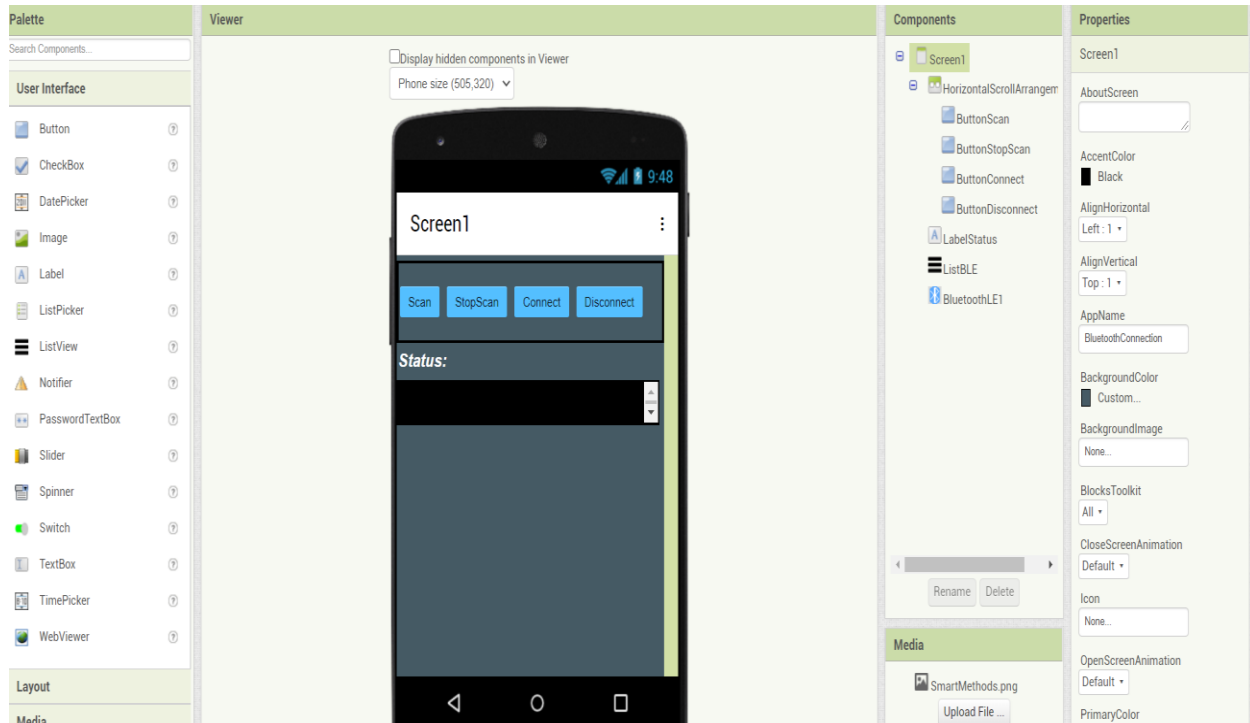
Palette

Search Components...

User Interface

Button
CheckBox
DatePicker
Image
Label
ListPicker
ListView
Notifier
PasswordTextBox
Slider
Spinner
Switch
TextBox
TimePicker
WebViewer

Layout

Media

Viewer

Display hidden components in Viewer

Phone size (505,320)

9:48

Screen1

Scan StopScan Connect Disconnect

Status:

Components

Screen1
HorizontalScrollArrangem
ButtonScan
ButtonStopScan
ButtonConnect
ButtonDisconnect
LabelStatus
ListBLE
BluetoothLE1

Rename Delete

Media

SmartMethods.png

Upload File ...

Properties

Screen1

AboutScreen

AccentColor
Black

AlignHorizontal
Left : 1

AlignVertical
Top : 1

AppName
BluetoothConnection

BackgroundColor
Custom...

BackgroundImage
None...

BlocksToolkit
All

CloseScreenAnimation
Default

Icon
None...

OpenScreenAnimation
Default

PrimaryColor